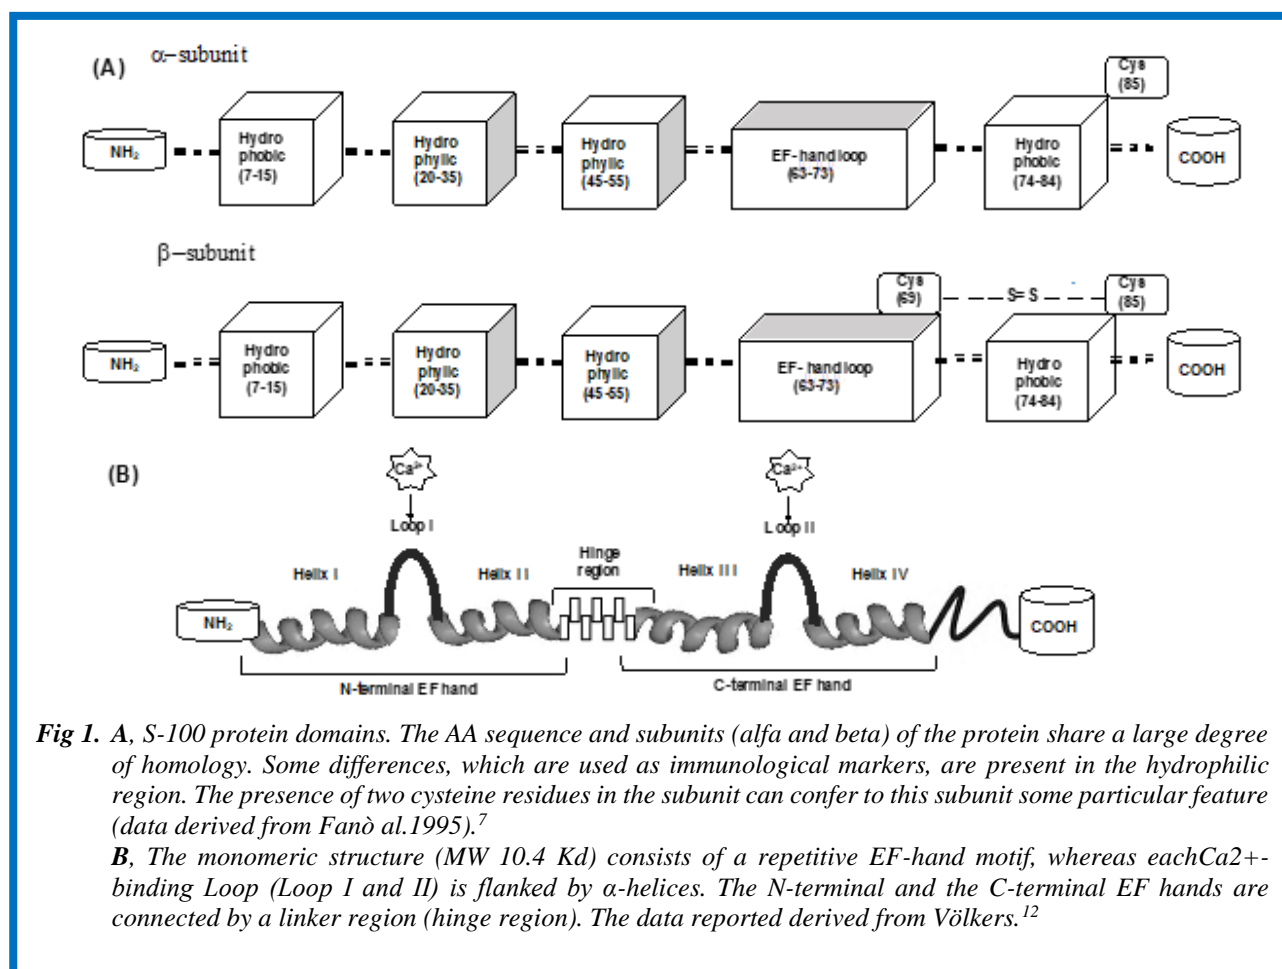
(A) α–subunit

$NH_2$

Hydro phobic (7-15)

Hydro phylic (20-35)

Hydro phylic (45-55)

EF-hand loop (63-73)

Cys (85)

Hydro phobic (74-84)

COOH

β–subunit

Cys (69)

S=S

Cys (85)

$NH_2$

Hydro phobic (7-15)

Hydro phylic (20-35)

Hydro phylic (45-55)

EF- hand loop (63-73)

Hydro phobic (74-84)

COOH

(B)

$Ca^{2+}$

Loop I

$Ca^{2+}$

Loop II

Helix I

Helix II

Hinge region

Helix III

Helix IV

$NH_2$

COOH

N-terminal EF hand

C-terminal EF hand

Fig 1. A, S-100 protein domains. The AA sequence and subunits (alfa and beta) of the protein share a large degree of homology. Some differences, which are used as immunological markers, are present in the hydrophilic region. The presence of two cysteine residues in the subunit can confer to this subunit some particular feature (data derived from Fanò al.1995).$^7$

B, The monomeric structure (MW 10.4 Kd) consists of a repetitive EF-hand motif, whereas eachCa2+-binding Loop (Loop I and II) is flanked by α-helices. The N-terminal and the C-terminal EF hands are connected by a linker region (hinge region). The data reported derived from Völkers.$^{12}$